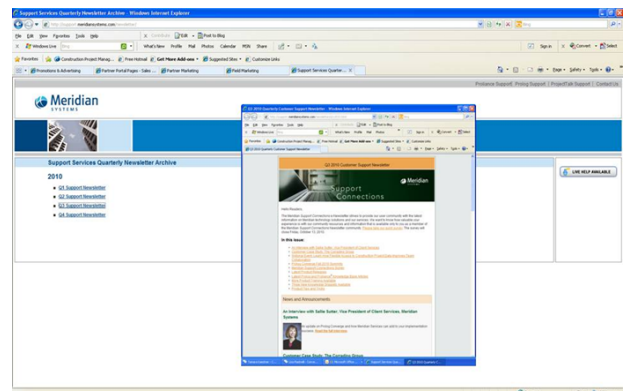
Support Services Quarterly Newsletter Archive - Windows Internet Explorer

http://support.meridiansystems.com/newsletter/

File Edit View Favorites Tools Help

Windows Live

What's New Profile Mail Photos Calendar MSN Share

Sign in

Convert Select

Favorites

Construction Project Manag...

Free Hotmail

Get More Add-ons

Suggested Sites

Customize Links

Promotions & Advertising

Partner Portal Pages - Sales ...

Partner Marketing

Field Marketing

Support Services Quarter...

Page Safety Tools

Proliance Support | Prolog Support | ProjectTalk Support | Contact Us

Meridian SYSTEMS

Support Services Quarterly Newsletter Archive

2010

Q1 Support Newsletter

Q2 Support Newsletter

Q3 Support Newsletter

Q4 Support Newsletter

LIVE HELP AVAILABLE

Q2 2010 Customer Support Newsletter - Windows Internet Explorer

Q2 2010 Customer Support Newsletter

Support Connections

Meridian

Hello Readers,

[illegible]

In this issue:

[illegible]

News and Announcements

An Interview with Sallie Suter, Vice President of Client Services, Meridian Systems

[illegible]

Customer Case Study: The Conrad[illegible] Group

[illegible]